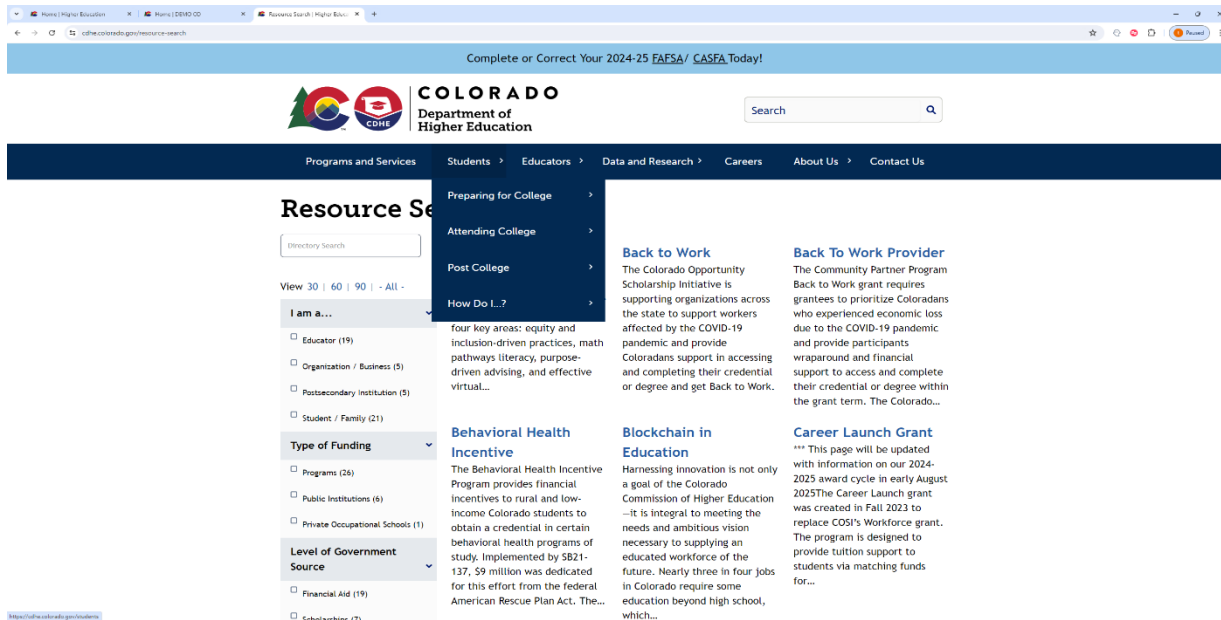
Home | Higher Education
Home | DEMO CD
Resource Search | Higher Educ
cdhe.colorado.gov/resource-search
Paused

Complete or Correct Your 2024-25 FAFSA/ CASFA Today!

CDHE
COLORADO
Department of Higher Education

Search

Programs and Services
Students
Educators
Data and Research
Careers
About Us
Contact Us

Preparing for College
Attending College
Post College
How Do I...?

Resource Se

Directory Search

View 30 | 60 | 90 | - All -

I am a...
Educator (19)
Organization / Business (5)
Postsecondary Institution (5)
Student / Family (21)

Type of Funding
Programs (26)
Public Institutions (6)
Private Occupational Schools (1)

Level of Government Source
Financial Aid (19)
Scholarships (7)

four key areas: equity and inclusion-driven practices, math pathways literacy, purpose-driven advising, and effective virtual...

Back to Work
The Colorado Opportunity Scholarship Initiative is supporting organizations across the state to support workers affected by the COVID-19 pandemic and provide Coloradans support in accessing and completing their credential or degree and get Back to Work.

Back To Work Provider
The Community Partner Program Back to Work grant requires grantees to prioritize Coloradans who experienced economic loss due to the COVID-19 pandemic and provide participants wraparound and financial support to access and complete their credential or degree within the grant term. The Colorado...

Behavioral Health Incentive
The Behavioral Health Incentive Program provides financial incentives to rural and low-income Colorado students to obtain a credential in certain behavioral health programs of study. Implemented by SB21-137, $9 million was dedicated for this effort from the federal American Rescue Plan Act. The...

Blockchain in Education
Harnessing innovation is not only a goal of the Colorado Commission of Higher Education—it is integral to meeting the needs and ambitious vision necessary to supplying an educated workforce of the future. Nearly three in four jobs in Colorado require some education beyond high school, which...

Career Launch Grant
*** This page will be updated with information on our 2024-2025 award cycle in early August 2025The Career Launch grant was created in Fall 2023 to replace COSI's Workforce grant. The program is designed to provide tuition support to students via matching funds for...

https://cdhe.colorado.gov/students